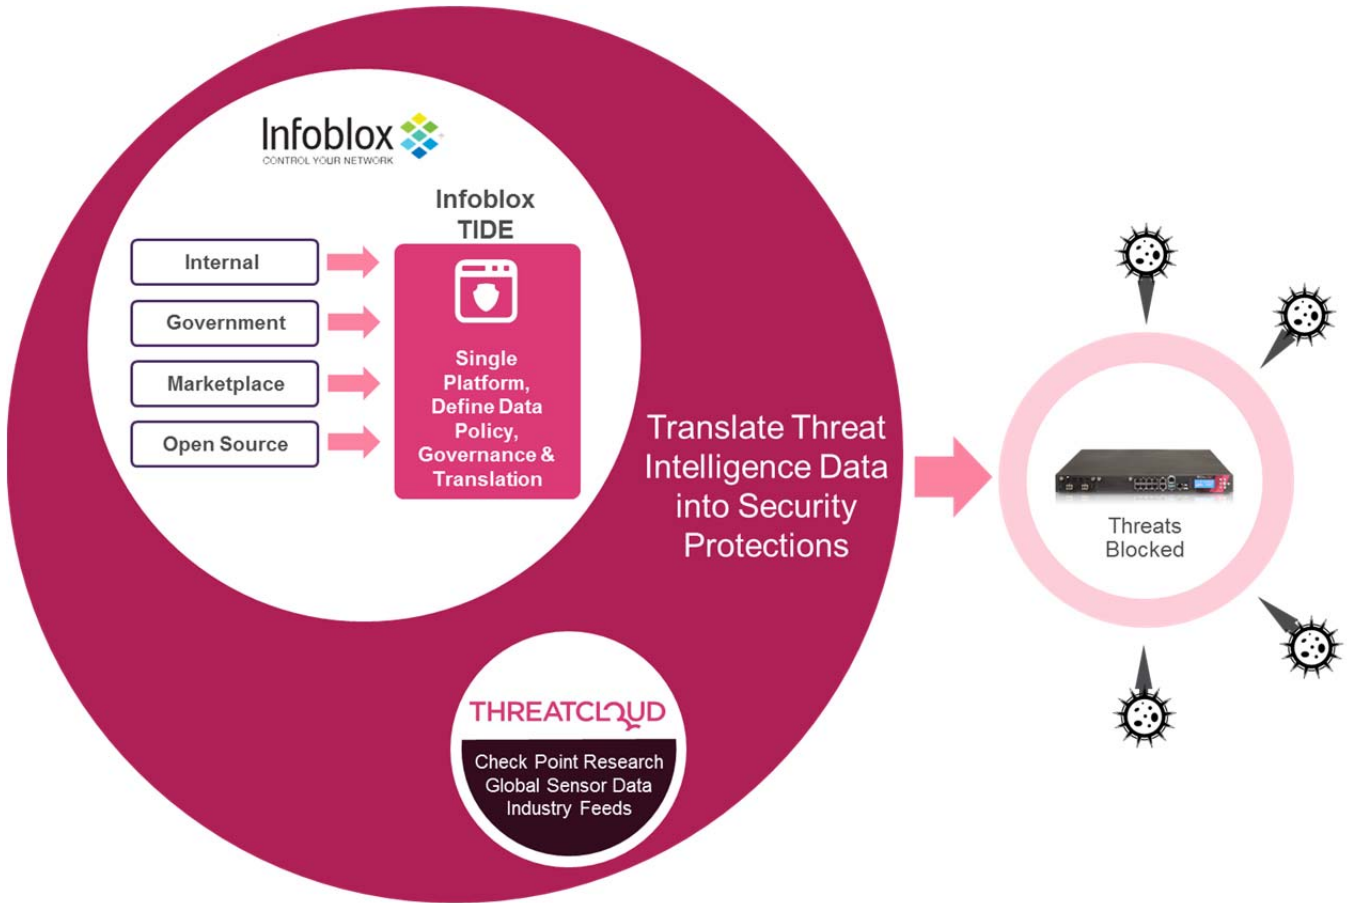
Infoblox
CONTROL YOUR NETWORK

Infoblox TIDE

Internal

Government

Marketplace

Open Source

Single Platform, Define Data Policy, Governance & Translation

Translate Threat Intelligence Data into Security Protections

Threats Blocked

THREATCLOUD

Check Point Research
Global Sensor Data
Industry Feeds